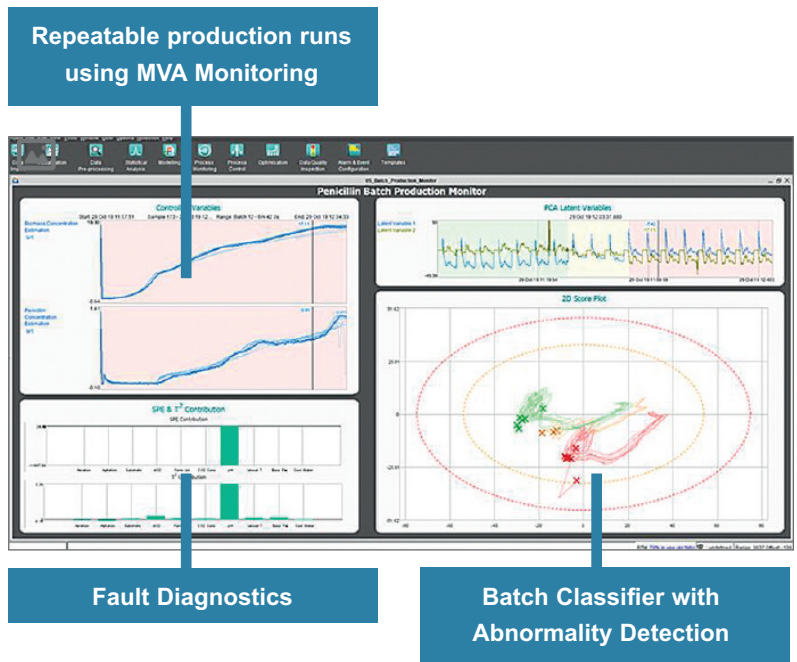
Repeatable production runs using MVA Monitoring

Data Pre-processing
Statistical Analysis
Modelling
Process Monitoring
Process Control
Optimization
Data Quality Inspection
Alarm & Event Configuration
Templates

Penicillin Batch Production Monitor

Controlled Variables

Biomass Concentration Estimation

Penicillin Concentration Estimation

PCA Latent Variables

Latent Variable 1
Latent Variable 2

2D Score Plot

SPE & $T^2$ Contribution

SPE Contribution

$T^2$ Contribution

Fault Diagnostics

Batch Classifier with Abnormality Detection